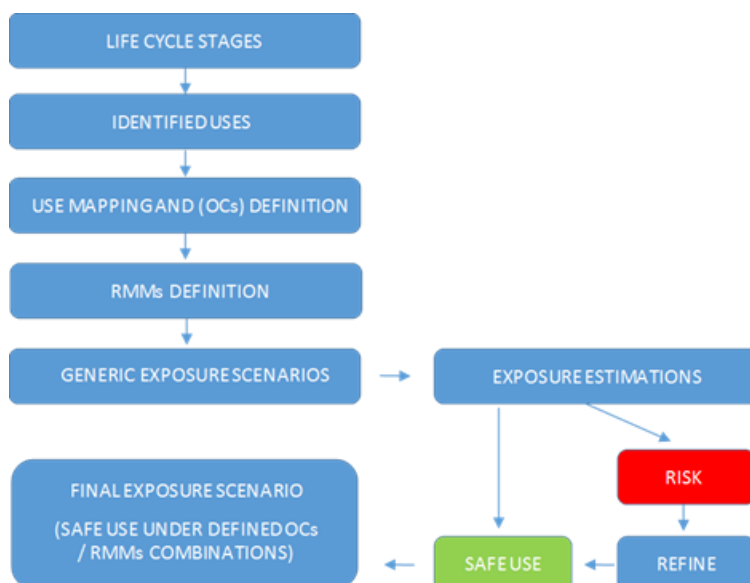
LIFE CYCLE STAGES

IDENTIFIED USES

USE MAPPING AND (OCs) DEFINITION

RMMs DEFINITION

GENERIC EXPOSURE SCENARIOS

EXPOSURE ESTIMATIONS

RISK

FINAL EXPOSURE SCENARIO

(SAFE USE UNDER DEFINED OCs / RMMs COMBINATIONS)

SAFE USE

REFINE